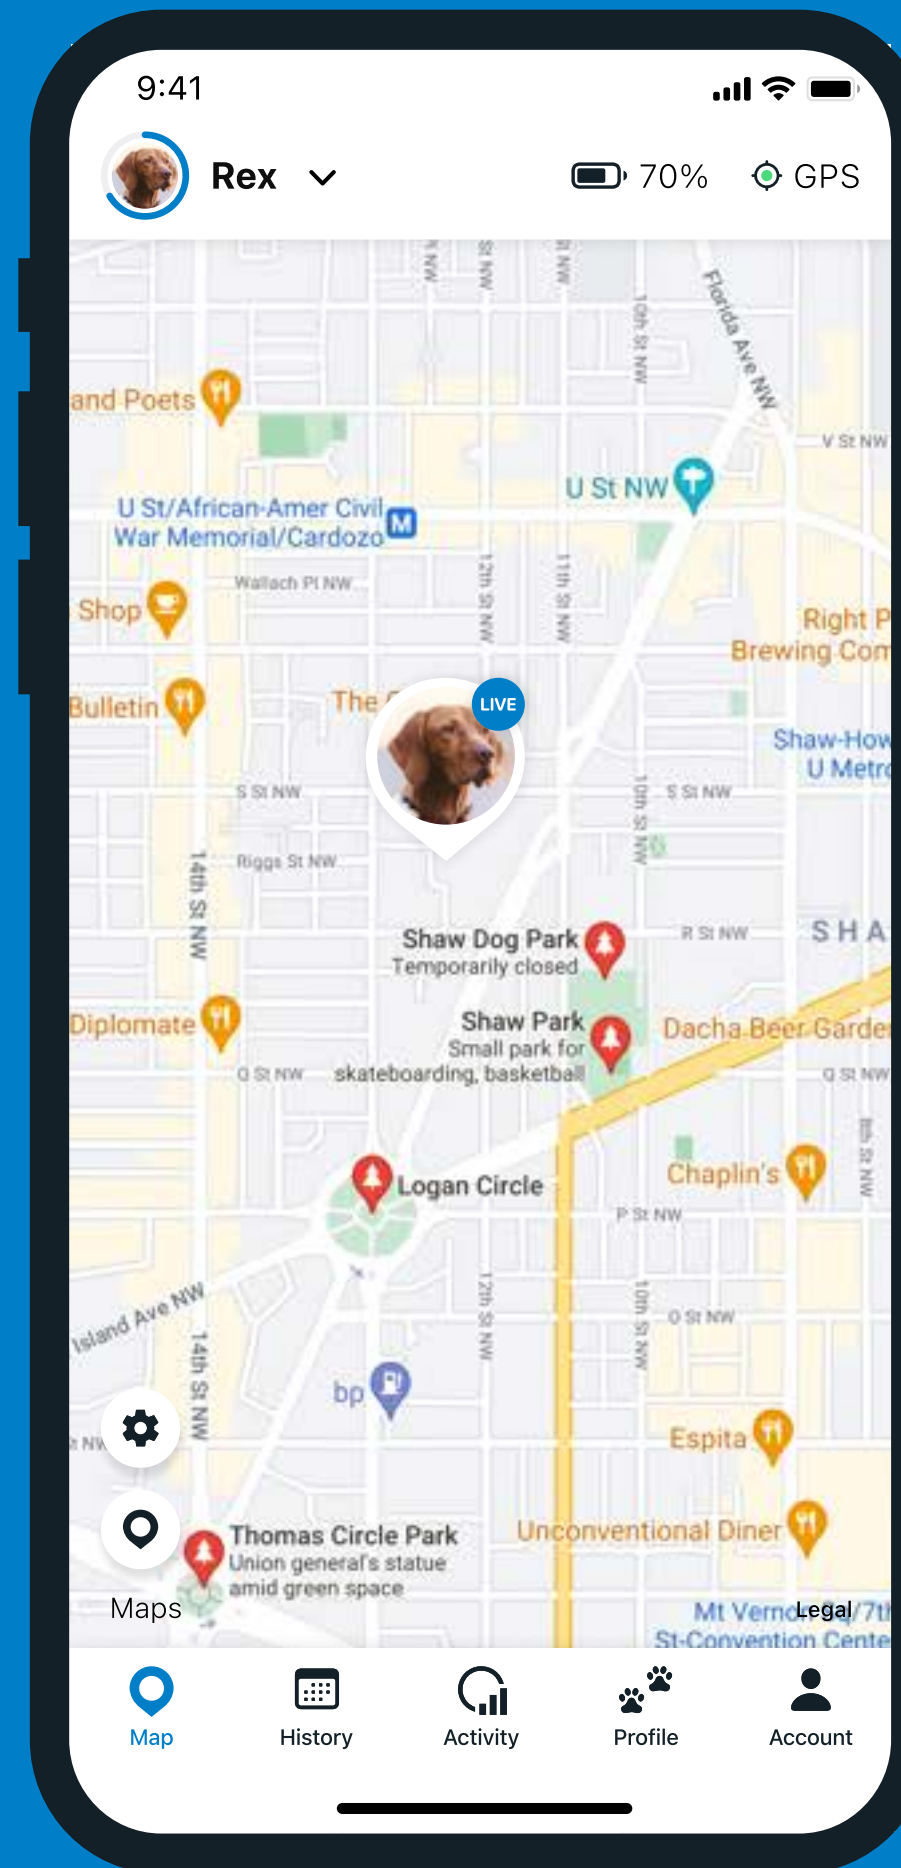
9:41

Rex

70%

GPS

and Poets

U St/African-Amer Civil War Memorial/Cardozo

U St NW

Florida Ave NW

V St NW

10th St NW

Wallach Pl NW

12th St NW

11th St NW

Shop

Right P Brewing Com

Bulletin

The

LIVE

Shaw-How U Metro

S St NW

S St NW

10th St NW

Riggs St NW

14th St NW

Shaw Dog Park
Temporarily closed

R St NW

SHA

Shaw Park
Small park for skateboarding, basketball

Diplomate

Dacha Beer Garde

O St NW

Q St NW

Logan Circle

Chaplin's

P St NW

Island Ave NW

14th St NW

12th St NW

10th St NW

O St NW

bp

Espita

Thomas Circle Park
Union general's statue amid green space

Unconventional Diner

Maps

Mt Verno Legal /7th St-Convention Cente

Map

History

Activity

Profile

Account